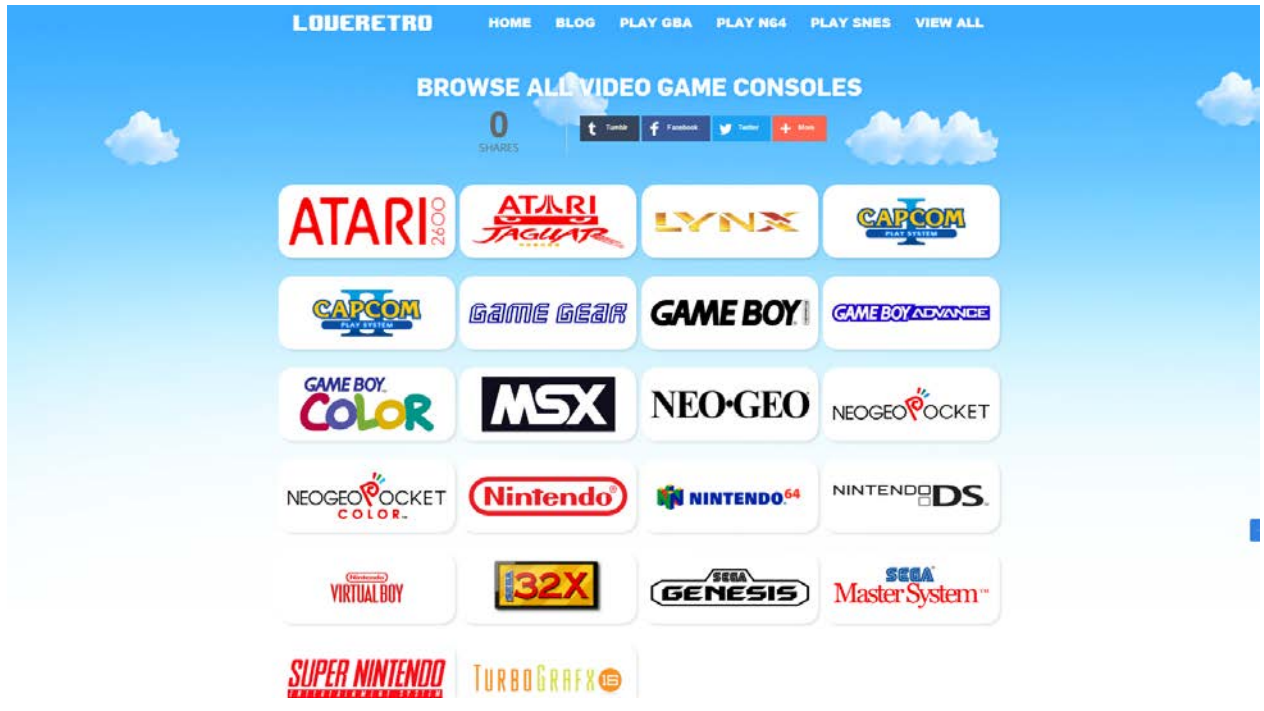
LOVERETRO HOME BLOG PLAY GBA PLAY N64 PLAY SNES VIEW ALL

BROWSE ALL VIDEO GAME CONSOLES

0
SHARES

Tumblr Facebook Twitter More

ATARI 2600
ATARI JAGUAR
LYNX
CAPCOM PLAY SYSTEM I
CAPCOM PLAY SYSTEM II
GAME GEAR
GAME BOY
GAME BOY ADVANCE
GAME BOY COLOR
MSX
NEO•GEO
NEOGEO POCKET
NEOGEO POCKET COLOR
Nintendo
NINTENDO 64
NINTENDO DS
Nintendo VIRTUAL BOY
SEGA 32X
SEGA GENESIS
SEGA Master System
SUPER NINTENDO ENTERTAINMENT SYSTEM
TURBOGRAFX 16